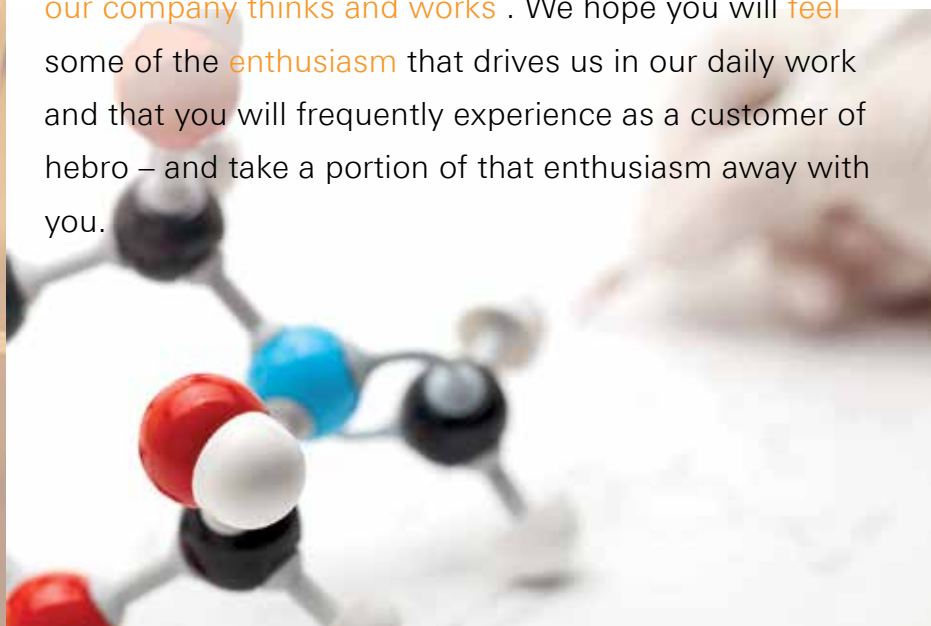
our company thinks and works . We hope you will feel some of the enthusiasm that drives us in our daily work and that you will frequently experience as a customer of hebro – and take a portion of that enthusiasm away with you.